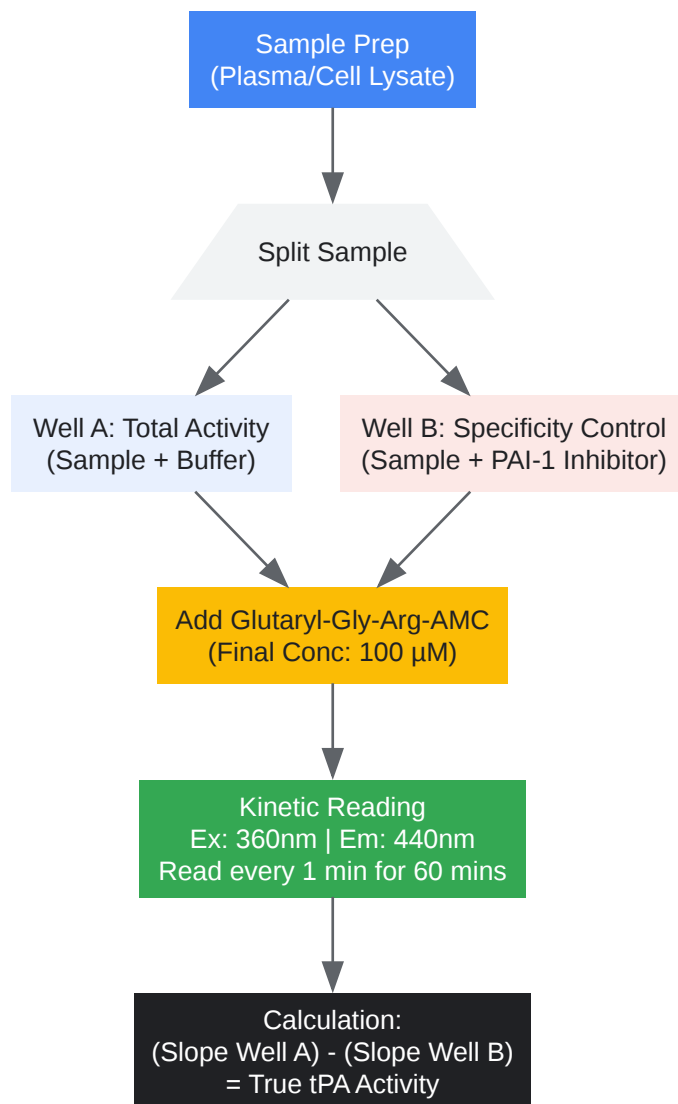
Sample Prep
(Plasma/Cell Lysate)

Split Sample

Well A: Total Activity
(Sample + Buffer)

Well B: Specificity Control
(Sample + PAI-1 Inhibitor)

Add Glutaryl-Gly-Arg-AMC
(Final Conc: 100 µM)

Kinetic Reading
Ex: 360nm | Em: 440nm
Read every 1 min for 60 mins

Calculation:
(Slope Well A) - (Slope Well B)
= True tPA Activity